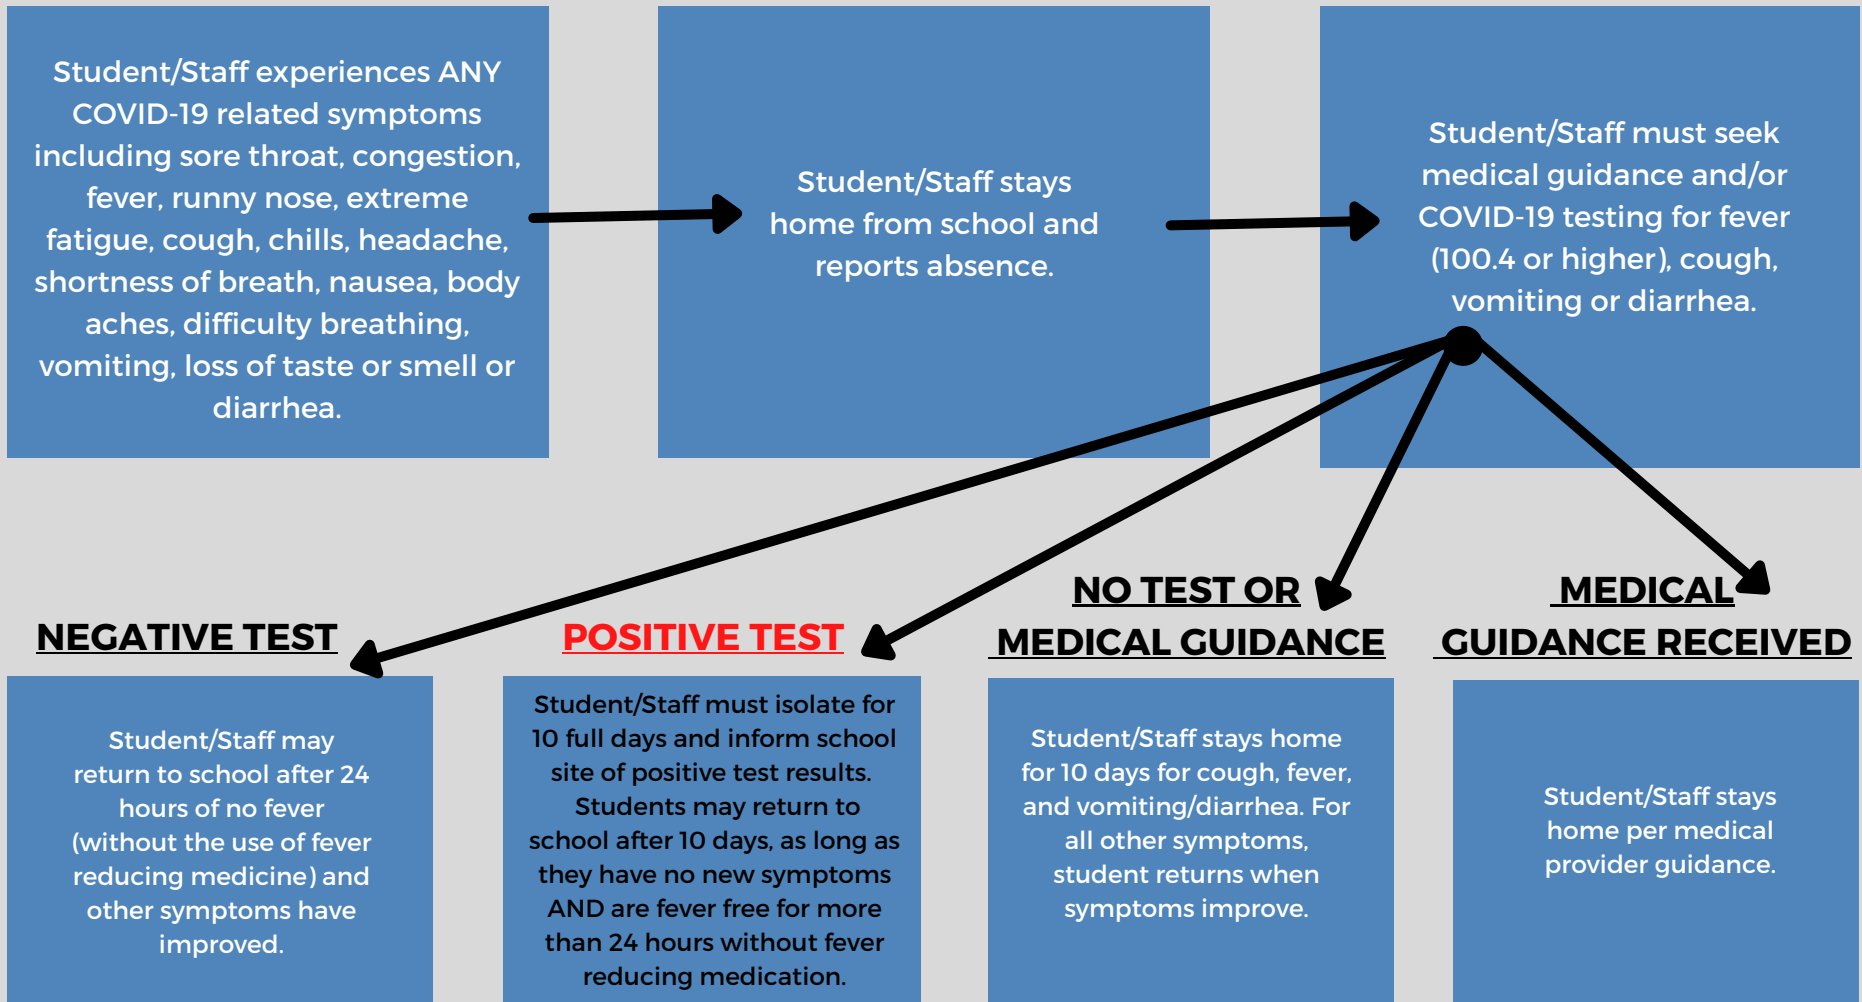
Student/Staff experiences ANY COVID-19 related symptoms including sore throat, congestion, fever, runny nose, extreme fatigue, cough, chills, headache, shortness of breath, nausea, body aches, difficulty breathing, vomiting, loss of taste or smell or diarrhea.

Student/Staff stays home from school and reports absence.

Student/Staff must seek medical guidance and/or COVID-19 testing for fever (100.4 or higher), cough, vomiting or diarrhea.

NEGATIVE TEST

Student/Staff may return to school after 24 hours of no fever (without the use of fever reducing medicine) and other symptoms have improved.

POSITIVE TEST

Student/Staff must isolate for 10 full days and inform school site of positive test results. Students may return to school after 10 days, as long as they have no new symptoms AND are fever free for more than 24 hours without fever reducing medication.

NO TEST OR MEDICAL GUIDANCE

Student/Staff stays home for 10 days for cough, fever, and vomiting/diarrhea. For all other symptoms, student returns when symptoms improve.

MEDICAL GUIDANCE RECEIVED

Student/Staff stays home per medical provider guidance.